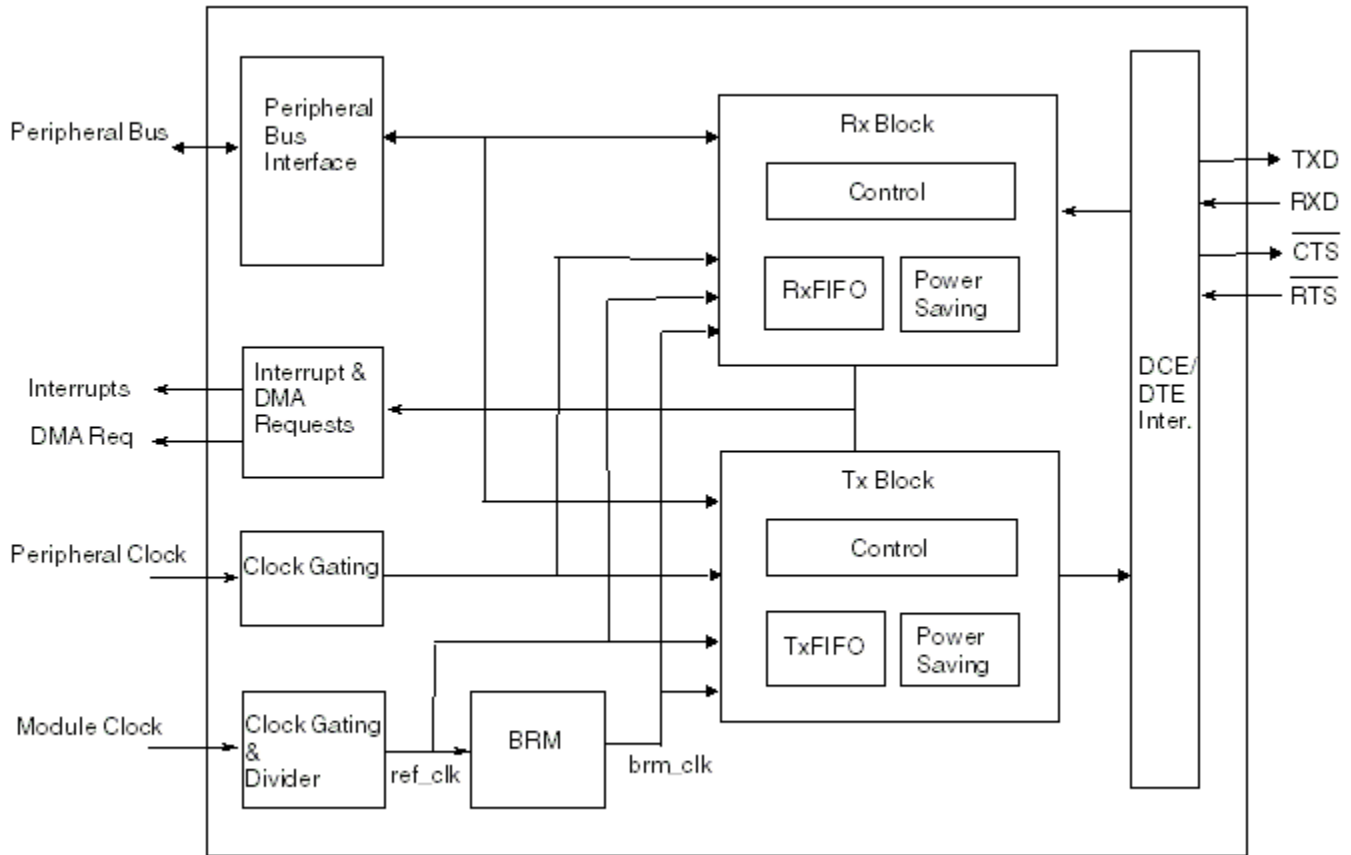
Peripheral Bus

Peripheral Bus Interface

Rx Block

Control

RxFIFO

Power Saving

TXD

RXD

$\overline{CTS}$

$\overline{RTS}$

Interrupts

DMA Req

Interrupt & DMA Requests

DCE/ DTE Inter.

Tx Block

Control

TxFIFO

Power Saving

Peripheral Clock

Clock Gating

Module Clock

Clock Gating & Divider

ref_clk

BRM

brm_clk